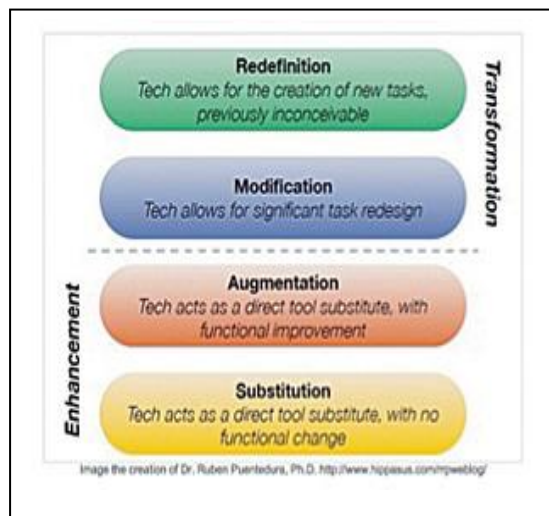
Redefinition
Tech allows for the creation of new tasks, previously inconceivable

Modification
Tech allows for significant task redesign

Transformation

Augmentation
Tech acts as a direct tool substitute, with functional improvement

Substitution
Tech acts as a direct tool substitute, with no functional change

Enhancement

Image the creation of Dr. Ruben Puentedura, Ph.D. http://www.hippasus.com/rrpweblog/